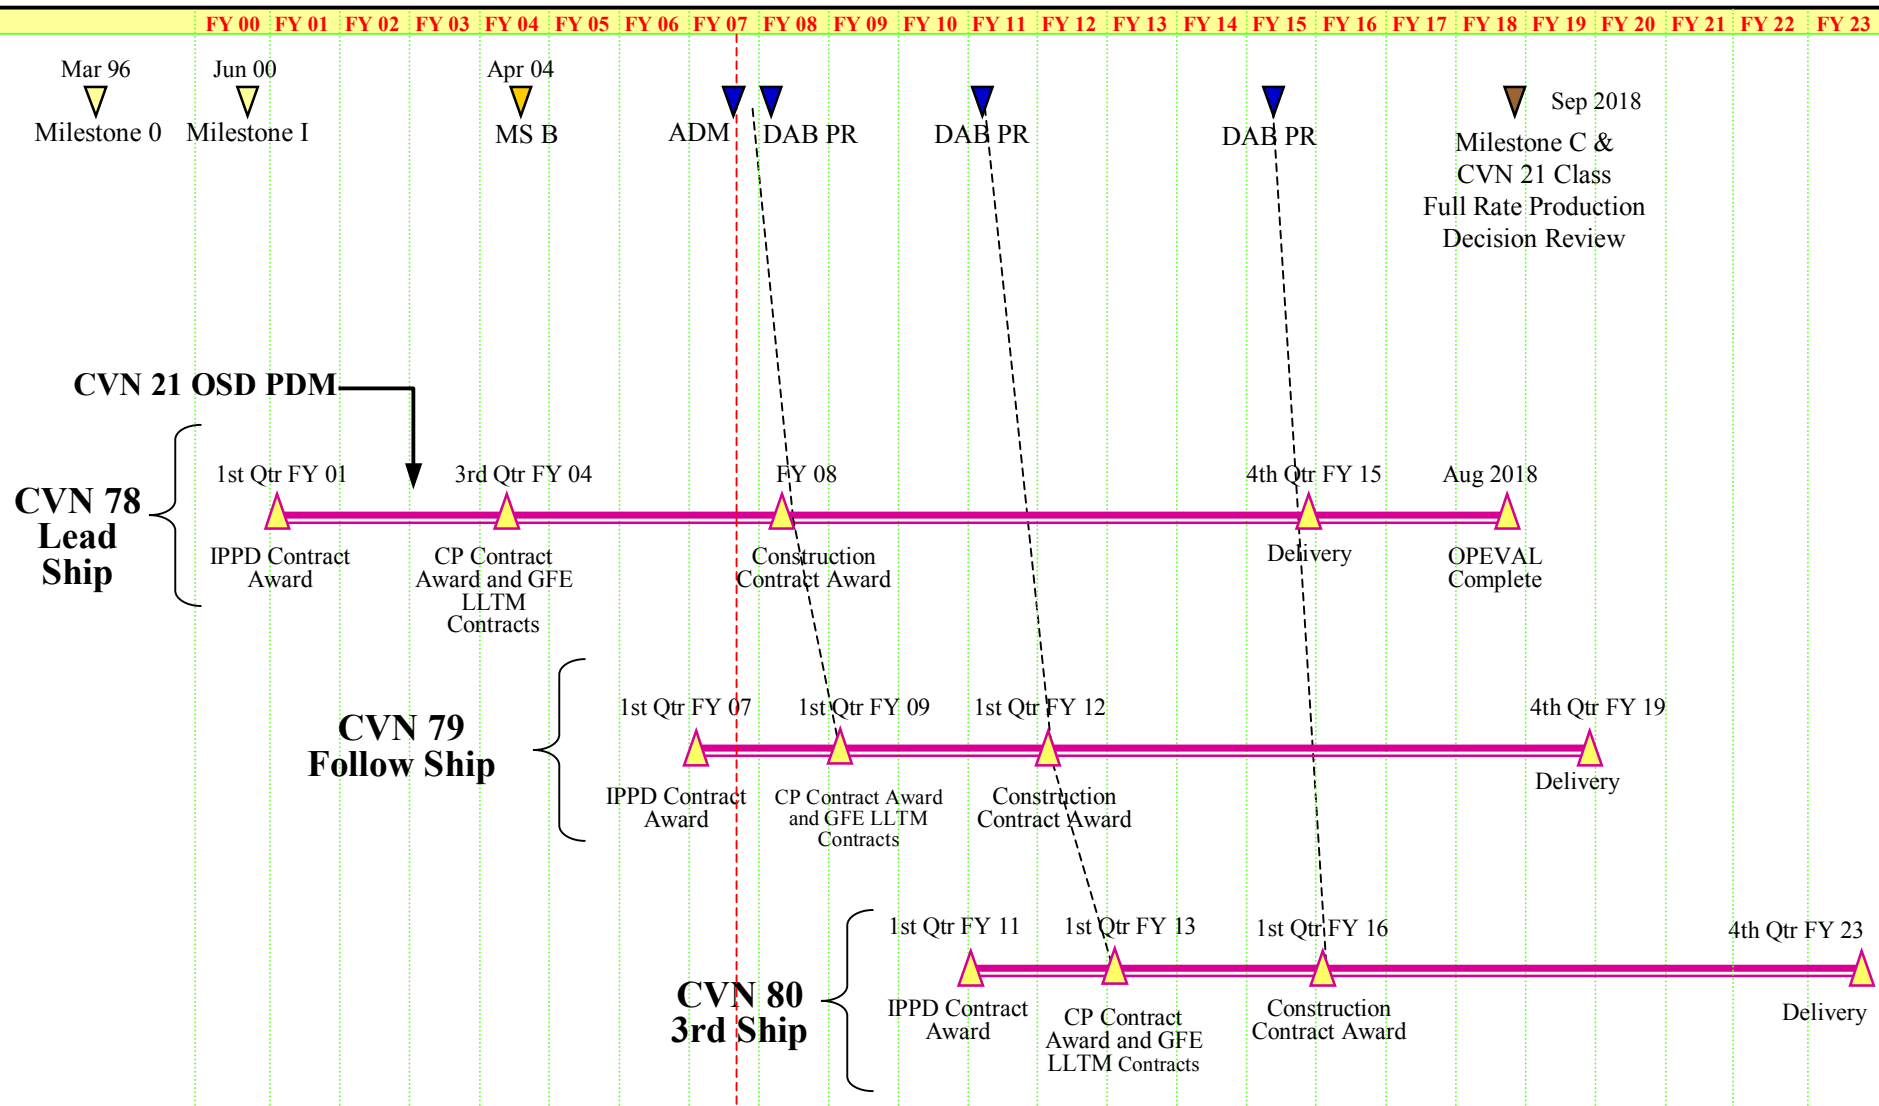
FY 00 FY 01 FY 02 FY 03 FY 04 FY 05 FY 06 FY 07 FY 08 FY 09 FY 10 FY 11 FY 12 FY 13 FY 14 FY 15 FY 16 FY 17 FY 18 FY 19 FY 20 FY 21 FY 22 FY 23

Mar 96
Milestone 0

Jun 00
Milestone I

Apr 04
MS B

ADM

DAB PR

DAB PR

DAB PR

Sep 2018
Milestone C & CVN 21 Class Full Rate Production Decision Review

CVN 21 OSD PDM

CVN 78 Lead Ship

1st Qtr FY 01
IPPD Contract Award

3rd Qtr FY 04
CP Contract Award and GFE LLTM Contracts

FY 08
Construction Contract Award

4th Qtr FY 15
Delivery

Aug 2018
OPEVAL Complete

CVN 79 Follow Ship

1st Qtr FY 07
IPPD Contract Award

1st Qtr FY 09
CP Contract Award and GFE LLTM Contracts

1st Qtr FY 12
Construction Contract Award

4th Qtr FY 19
Delivery

CVN 80 3rd Ship

1st Qtr FY 11
IPPD Contract Award

1st Qtr FY 13
CP Contract Award and GFE LLTM Contracts

1st Qtr FY 16
Construction Contract Award

4th Qtr FY 23
Delivery